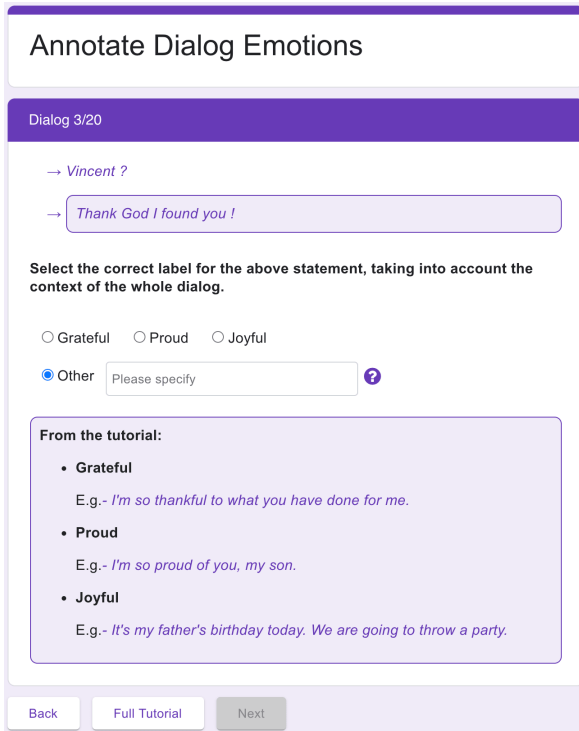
Annotate Dialog Emotions

Dialog 3/20

→ Vincent ?

→ Thank God I found you !

Select the correct label for the above statement, taking into account the context of the whole dialog.

Grateful
Proud
Joyful
Other
Please specify
?

From the tutorial:

- Grateful

E.g.- I'm so thankful to what you have done for me.

- Proud

E.g.- I'm so proud of you, my son.

- Joyful

E.g.- It's my father's birthday today. We are going to throw a party.

Back
Full Tutorial
Next